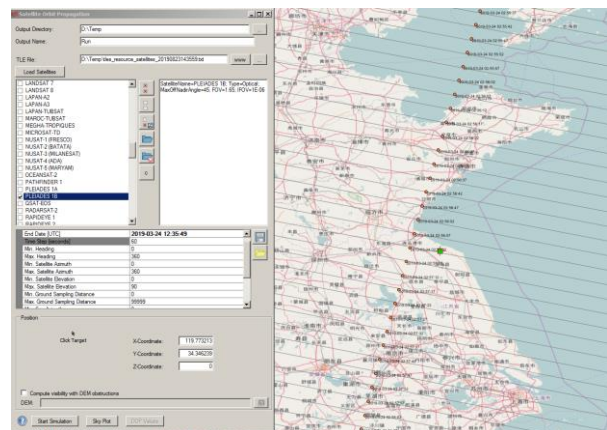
Satellite Orbit Propagation

Output Directory: D:\Temp

Output Name: Run

TLE file: D:\Temp\tles_resource_satellites_20190323143559.txt

Load Satellites

LANDSAT 7
LANDSAT 8
LAPAN-A2
LAPAN-A3
LAPAN-TUBSAT
MAROC-TUBSAT
MEGHA-TROPIQUES
MICROSAT-TD
NUSAT-1 (FRESCO)
NUSAT-2 (BATATA)
NUSAT-3 (MILANESAT)
NUSAT-4 (ADA)
NUSAT-5 (MARYAM)
OCEANSAT-2
PATHFINDER 1
PLEIADES 1A
PLEIADES 1B
QSAT-EOS
RASAT
RAPIDEYE 1
RAPIDEYE 2

SatelliteName=PLEIADES 1B; Type=Optical MaxOffNadirAngle=45; FOV=1.65; IFOV=1E-06

| End Date [UTC] | 2019-03-24 12:35:49 |
|---|---|
| Time Step [seconds] | 60 |
| Min. Heading | 0 |
| Max. Heading | 360 |
| Min. Satellite Azimuth | 0 |
| Max. Satellite Azimuth | 360 |
| Min. Satellite Elevation | 0 |
| Max. Satellite Elevation | 90 |
| Min. Ground Sampling Distance | 0 |
| Max. Ground Sampling Distance | 99999 |

Position

Click Target

X-Coordinate: 119.773213

Y-Coordinate: 34.346239

Z-Coordinate: 0

Compute visibility with DEM obstructions

DEM

Start Simulation    Sky Plot    DOP Values